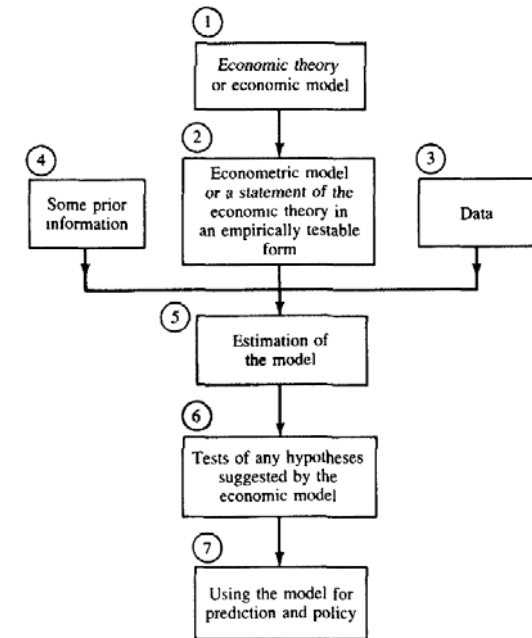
1

Economic theory or economic model

2

Econometric model or a statement of the economic theory in an empirically testable form

4

Some prior information

3

Data

5

Estimation of the model

6

Tests of any hypotheses suggested by the economic model

7

Using the model for prediction and policy